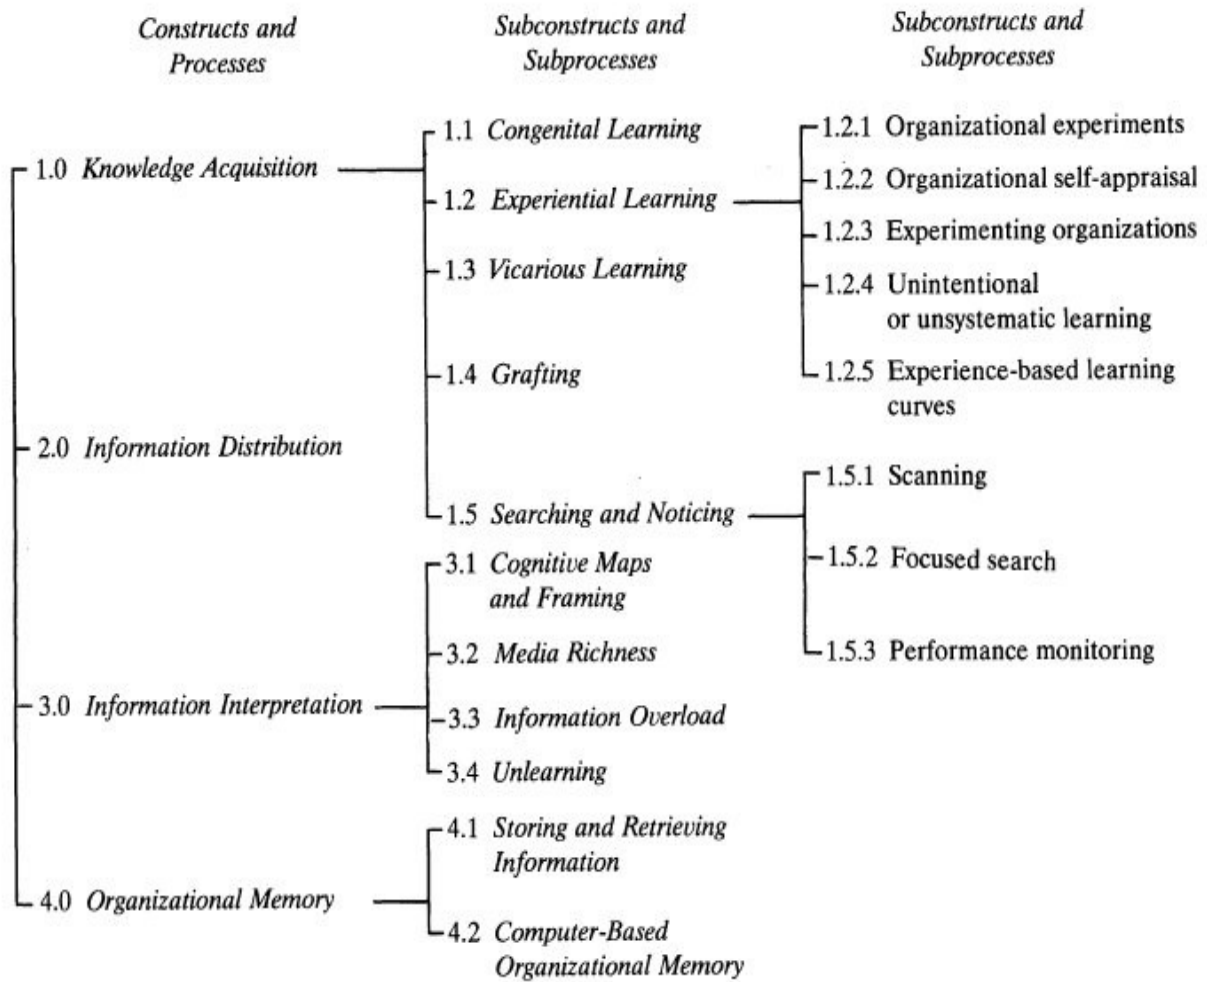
Constructs and Processes

Subconstructs and Subprocesses

Subconstructs and Subprocesses

1.0 Knowledge Acquisition

1.1 Congenital Learning

1.2 Experiential Learning

1.2.1 Organizational experiments

1.2.2 Organizational self-appraisal

1.2.3 Experimenting organizations

1.2.4 Unintentional or unsystematic learning

1.2.5 Experience-based learning curves

1.3 Vicarious Learning

1.4 Grafting

2.0 Information Distribution

1.5 Searching and Noticing

1.5.1 Scanning

1.5.2 Focused search

1.5.3 Performance monitoring

3.1 Cognitive Maps and Framing

3.2 Media Richness

3.0 Information Interpretation

3.3 Information Overload

3.4 Unlearning

4.1 Storing and Retrieving Information

4.0 Organizational Memory

4.2 Computer-Based Organizational Memory